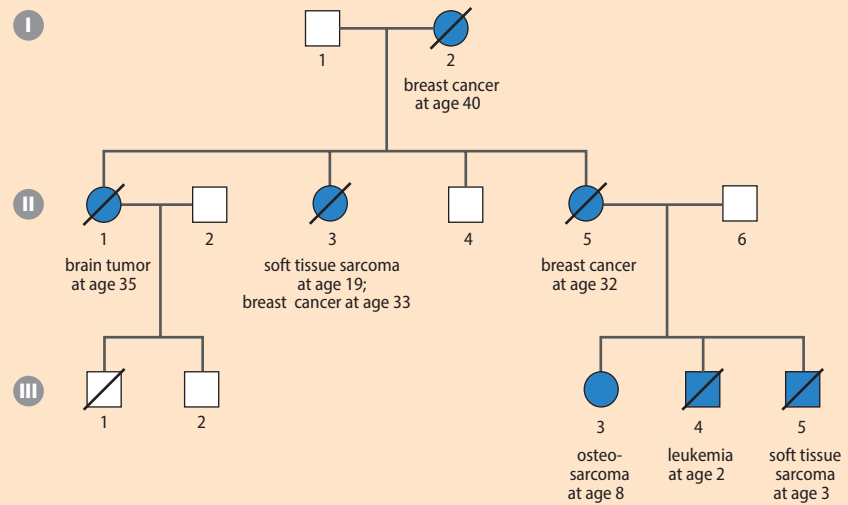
I

1

2
breast cancer at age 40

II

1
brain tumor at age 35

2

3
soft tissue sarcoma at age 19; breast cancer at age 33

4

5
breast cancer at age 32

6

III

1

2

3
osteosarcoma at age 8

4
leukemia at age 2

5
soft tissue sarcoma at age 3